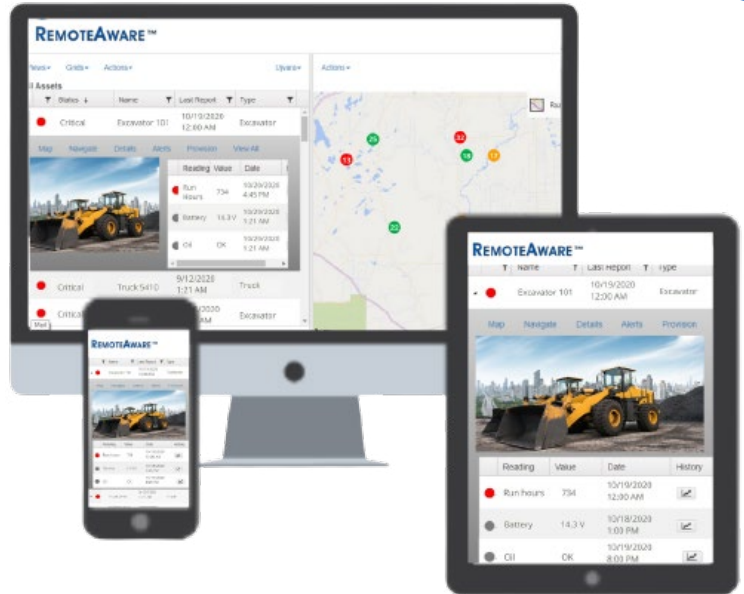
REMOTEAWARE™

Views▾ Grids▾ Actions▾ Users▾ Actions▾

All Assets

| Status | Name | Last Report | Type |
|---|---|---|---|
| Critical | Excavator 101 | 10/19/2020 12:00 AM | Excavator |

Map Navigate Details Alerts Provision View All

| Reading | Value | Date |
|---|---|---|
| Run hours | 734 | 10/20/2020 4:45 PM |
| Battery | 14.3 V | 10/20/2020 1:21 AM |
| Oil | OK | 10/20/2020 1:21 AM |

| | | | |
|---|---|---|---|
| Critical | Truck 5410 | 9/12/2020 1:21 AM | Truck |
| Critical | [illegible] | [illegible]/2020 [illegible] AM | Excavator |

32 25 11 18 17 22

REMOTEAWARE™

REMOTEAWARE™

| Name | Last Report | Type |
|---|---|---|
| Excavator 101 | 10/19/2020 12:00 AM | Excavator |

Map Navigate Details Alerts Provision

| Reading | Value | Date | History |
|---|---|---|---|
| Run hours | 734 | 10/19/2020 12:00 AM | |
| Battery | 14.3 V | 10/18/2020 1:03 PM | |
| Oil | OK | 10/19/2020 8:00 PM | |